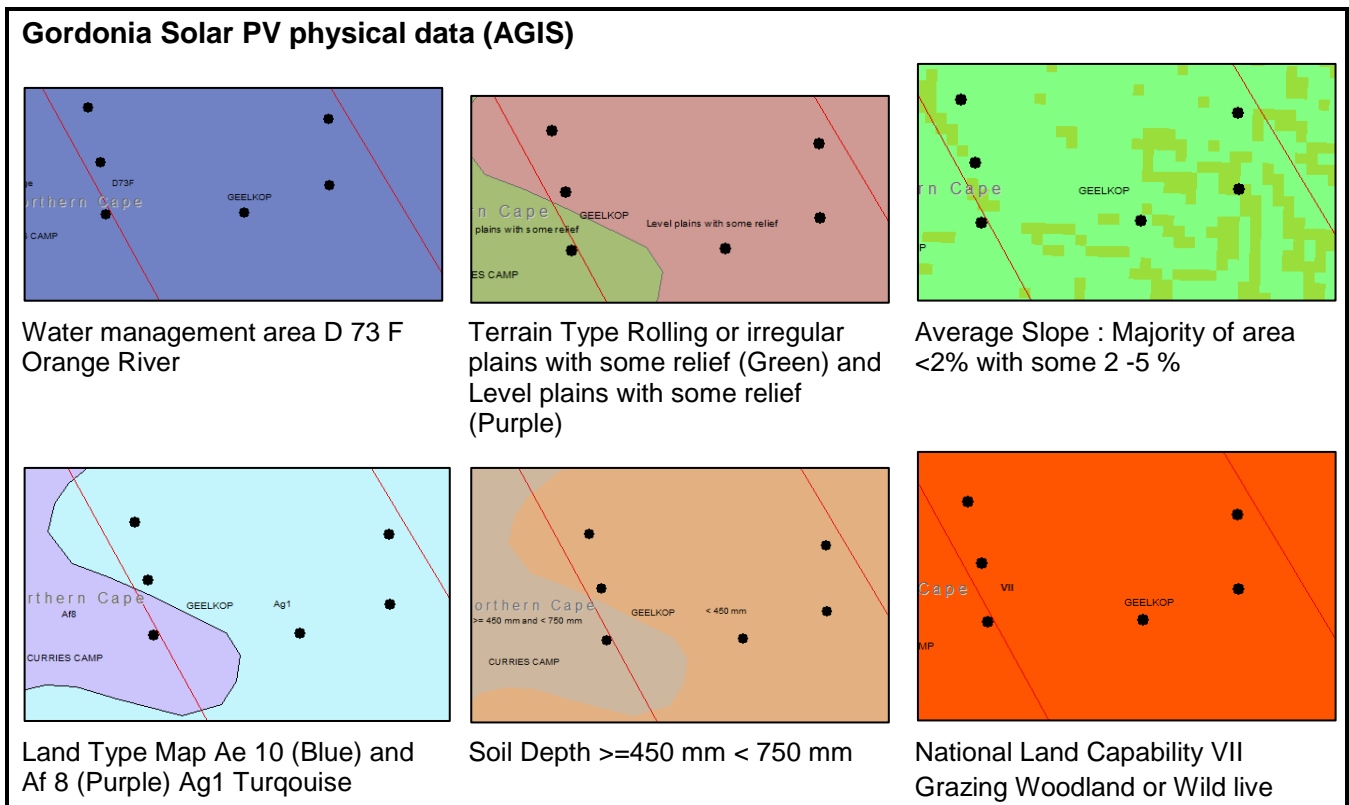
Gordonia Solar PV physical data (AGIS)

je
D73F
orthern Cape
GEELKOP
S CAMP

Water management area D 73 F Orange River

n Cape
GEELKOP
plains with some relief
Level plains with some relief
ES CAMP

Terrain Type Rolling or irregular plains with some relief (Green) and Level plains with some relief (Purple)

rn Cape
GEELKOP
P

Average Slope : Majority of area <2% with some 2 -5 %

rthern Cape
Af8
GEELKOP
Ag1
CURRIES CAMP

Land Type Map Ae 10 (Blue) and Af 8 (Purple) Ag1 Turqouise

orthern Cape
>= 450 mm and < 750 mm
GEELKOP
< 450 mm
CURRIES CAMP

Soil Depth >=450 mm < 750 mm

Cape
VII
GEELKOP
MP

National Land Capability VII Grazing Woodland or Wild live